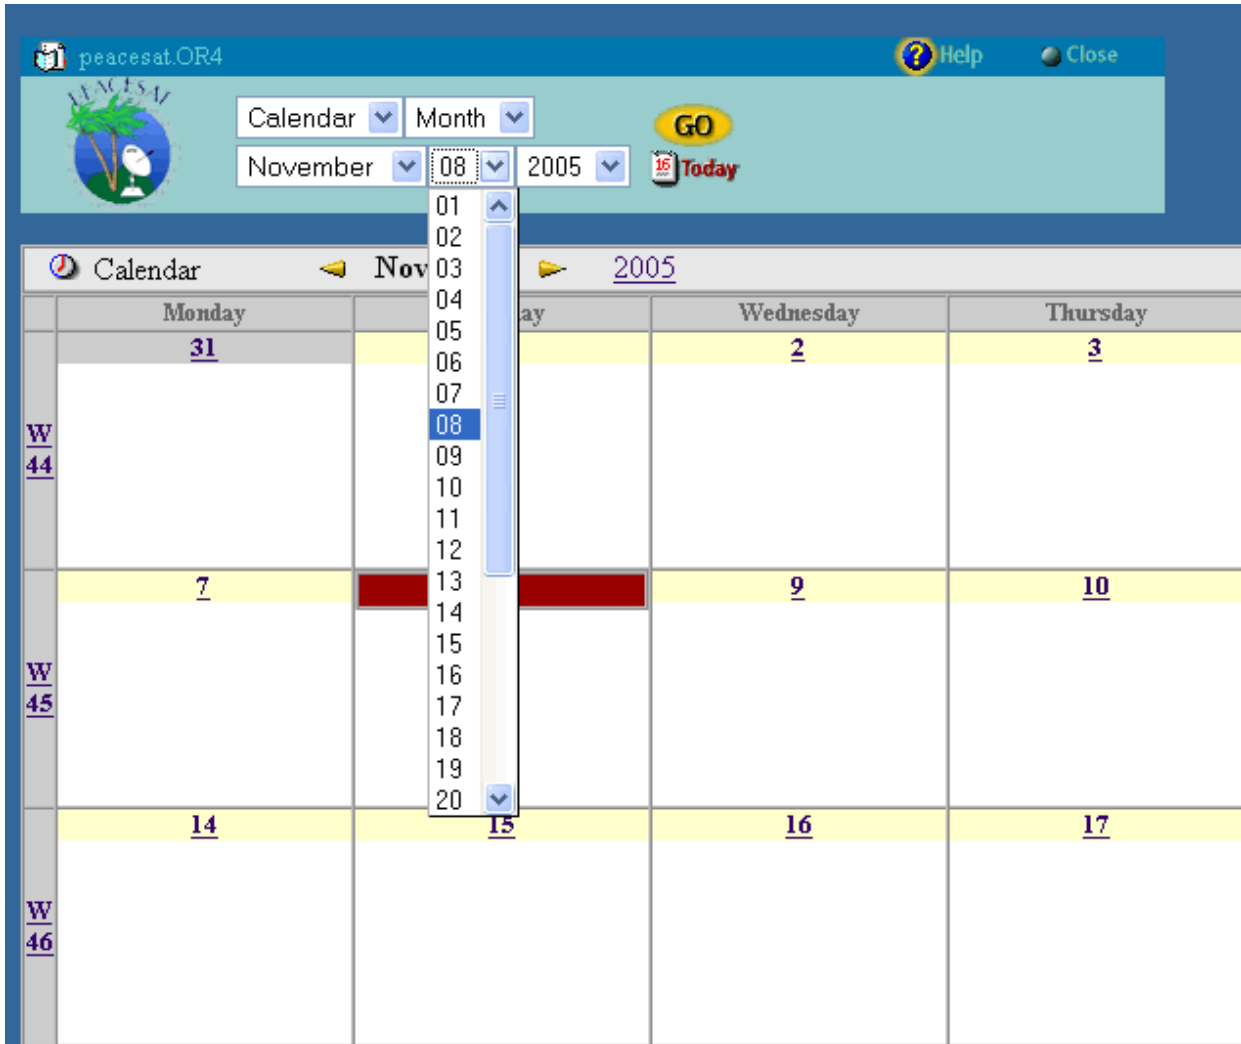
peacesat.OR4

Help

Close

PEACESAT

Calendar Month

GO

November 08 2005

16 Today

01
02
03
04
05
06
07
08
09
10
11
12
13
14
15
16
17
18
19
20

Calendar Nov 2005

| | Monday | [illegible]ay | Wednesday | Thursday |
|---|---|---|---|---|
| W 44 | 31 | | 2 | 3 |
| W 45 | 7 | | 9 | 10 |
| W 46 | 14 | 15 | 16 | 17 |